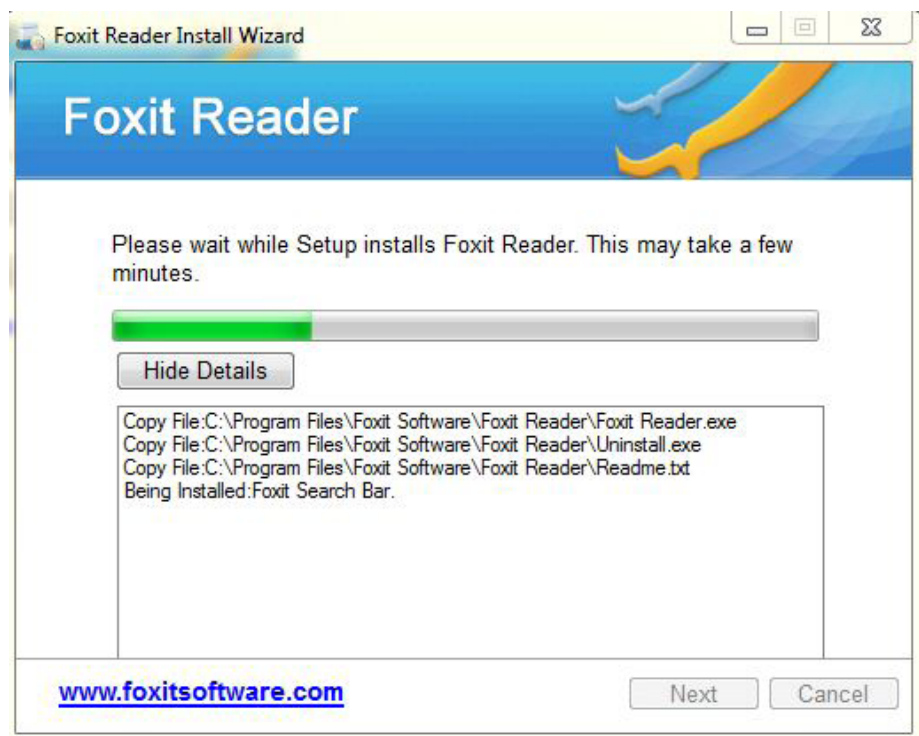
Foxit Reader Install Wizard

Foxit Reader

Please wait while Setup installs Foxit Reader. This may take a few minutes.

Hide Details

Copy File:C:\Program Files\Foxit Software\Foxit Reader\Foxit Reader.exe
Copy File:C:\Program Files\Foxit Software\Foxit Reader\Uninstall.exe
Copy File:C:\Program Files\Foxit Software\Foxit Reader\Readme.txt
Being Installed:Foxit Search Bar.

www.foxitsoftware.com

Next

Cancel